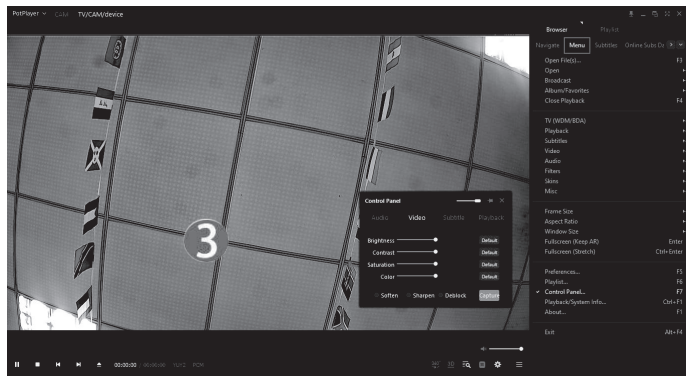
PotPlayer CAM TV/CAM/device

Browser Playlist

Navigate Menu Subtitles Online Subs Dr

Open File(s)... F3
Open
Broadcast
Album/Favorites
Close Playback F4

TV (WDM/BDA)
Playback
Subtitles
Video
Audio
Filters
Skins
Misc

Frame Size
Aspect Ratio
Window Size
Fullscreen (Keep AR) Enter
Fullscreen (Stretch) Ctrl+Enter

Preferences... F5
Playlist... F6
✓ Control Panel... F7
Playback/System Info... Ctrl+F1
About... F1

Exit Alt+F4

3

Control Panel

Audio Video Subtitle Playback

Brightness Default
Contrast Default
Saturation Default
Color Default

Soften Sharpen Deblock Capture

00:00:30 00:00:00 H.264 PCM